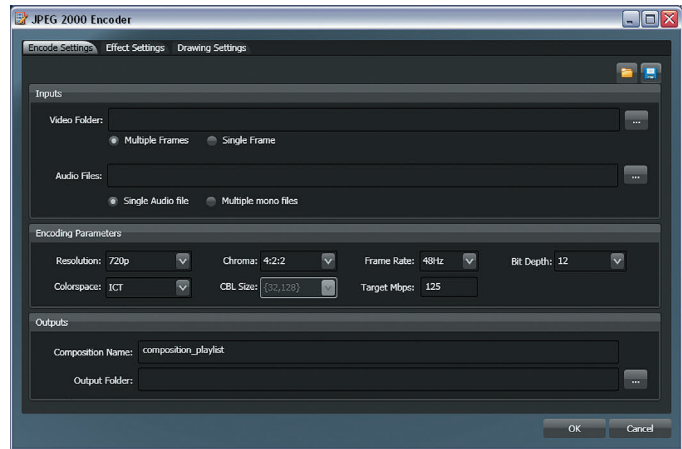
JPEG 2000 Encoder

Encode Settings | Effect Settings | Drawing Settings

Inputs

Video Folder: ...

Multiple Frames  Single Frame

Audio Files: ...

Single Audio file  Multiple mono files

Encoding Parameters

| | | | | | | | |
|---|---|---|---|---|---|---|---|
| Resolution: | 720p | Chroma: | 4:2:2 | Frame Rate: | 48Hz | Bit Depth: | 12 |
| Colorspace: | ICT | CBL Size: | {32,128} | Target Mbps: | 125 | | |

Outputs

Composition Name: composition_playlist

Output Folder: ...

OK  Cancel